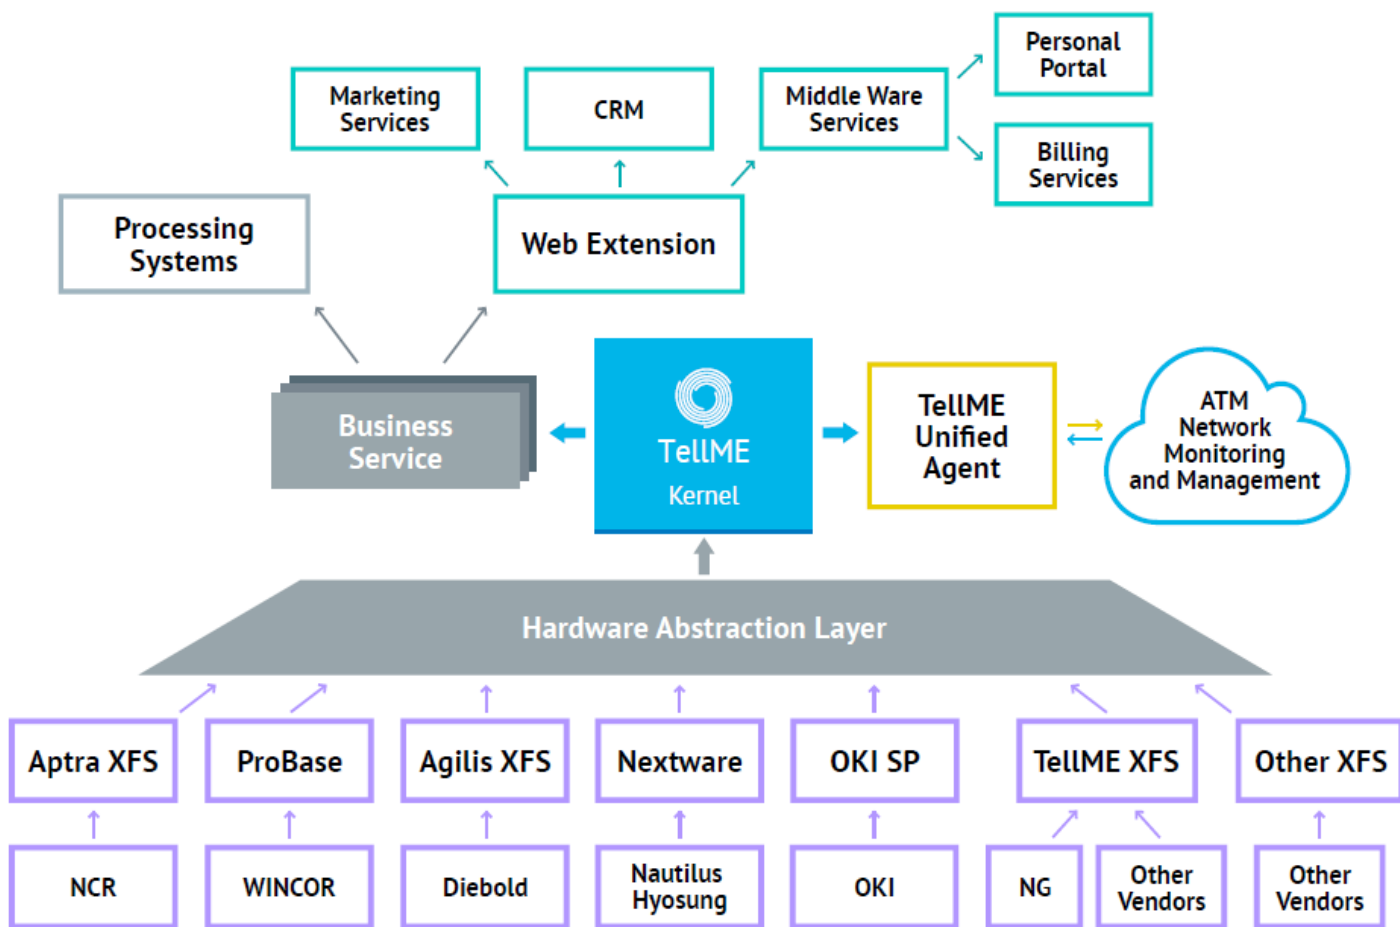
Marketing Services

CRM

Middle Ware Services

Personal Portal

Billing Services

Processing Systems

Web Extension

Business Service

TellME Kernel

TellME Unified Agent

ATM Network Monitoring and Management

Hardware Abstraction Layer

Aptra XFS

ProBase

Agilis XFS

Nextware

OKI SP

TellME XFS

Other XFS

NCR

WINCOR

Diebold

Nautilus Hyosung

OKI

NG

Other Vendors

Other Vendors